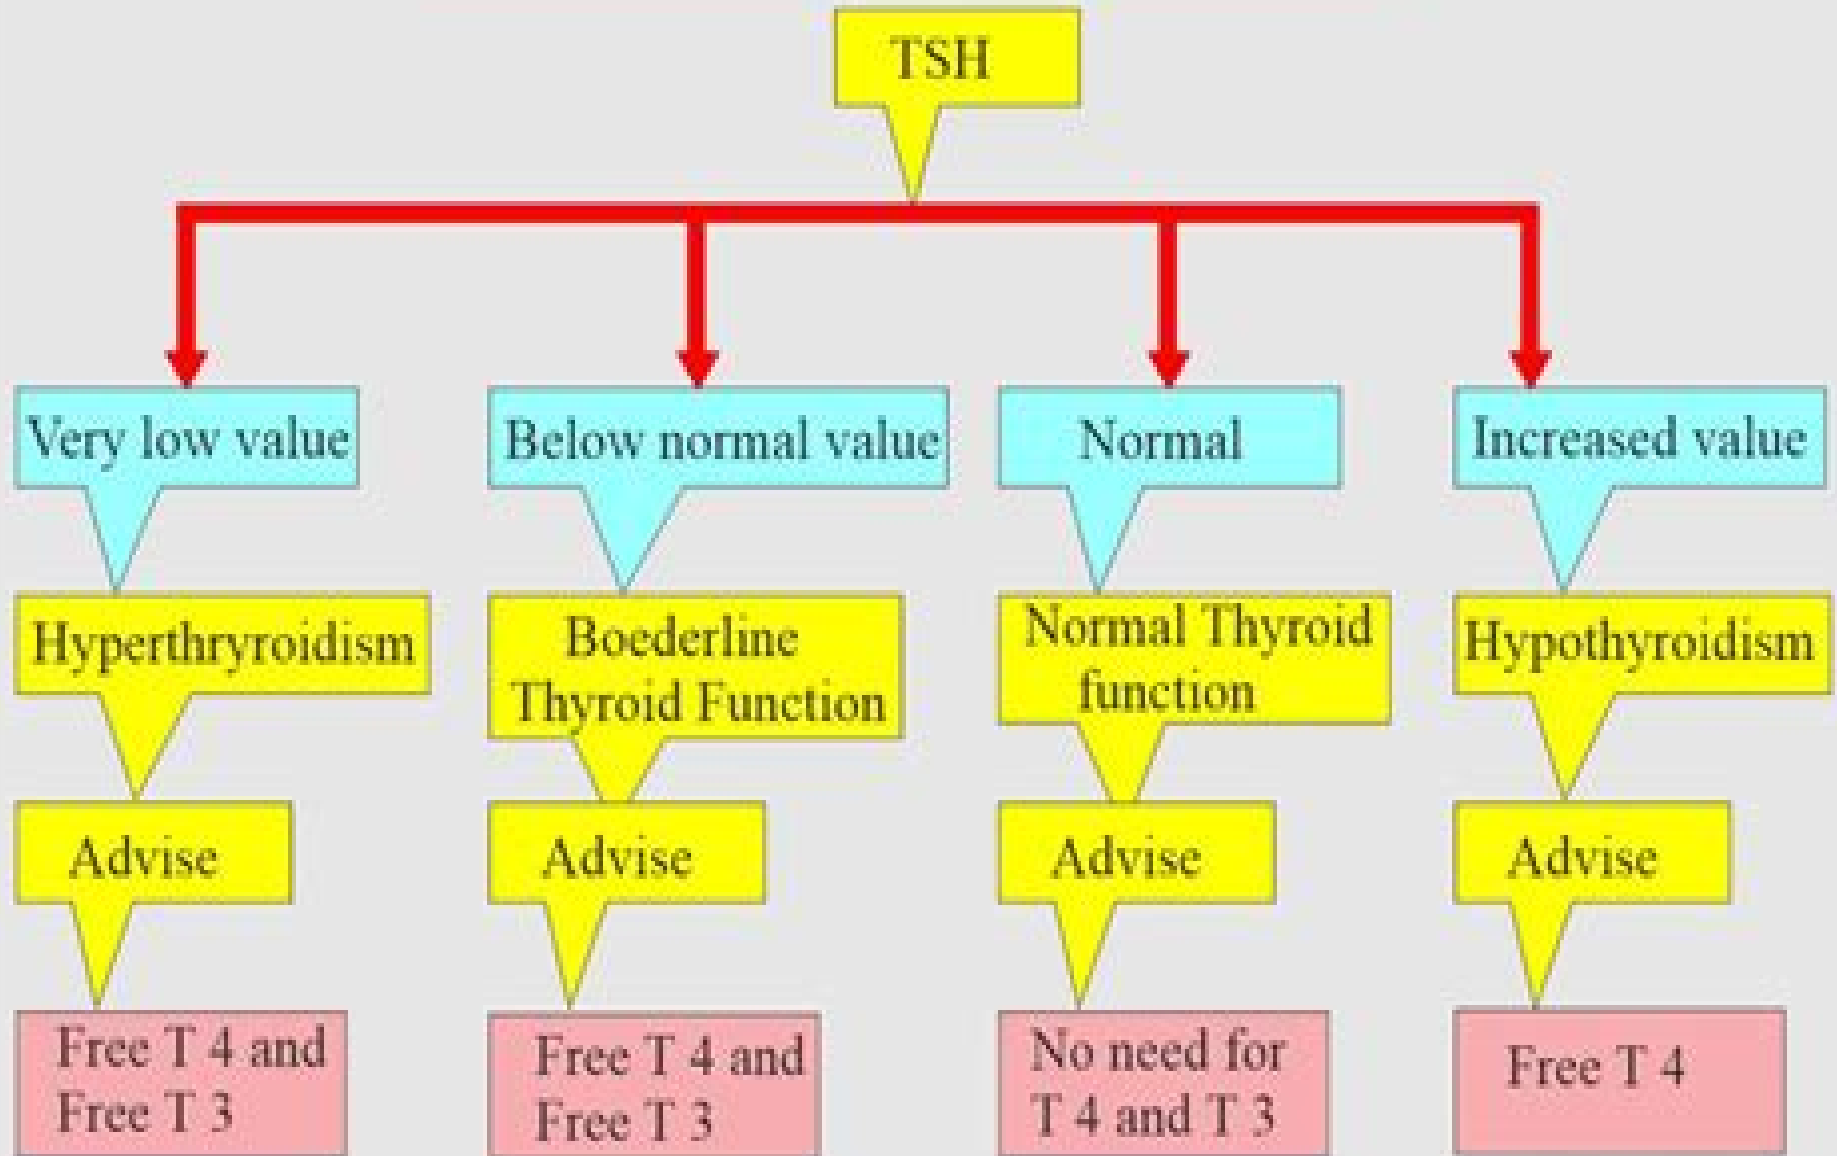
TSH

Very low value

Hyperthryroidism

Advise

Free T 4 and Free T 3

Below normal value

Boederline Thyroid Function

Advise

Free T 4 and Free T 3

Normal

Normal Thyroid function

Advise

No need for T 4 and T 3

Increased value

Hypothyroidism

Advise

Free T 4